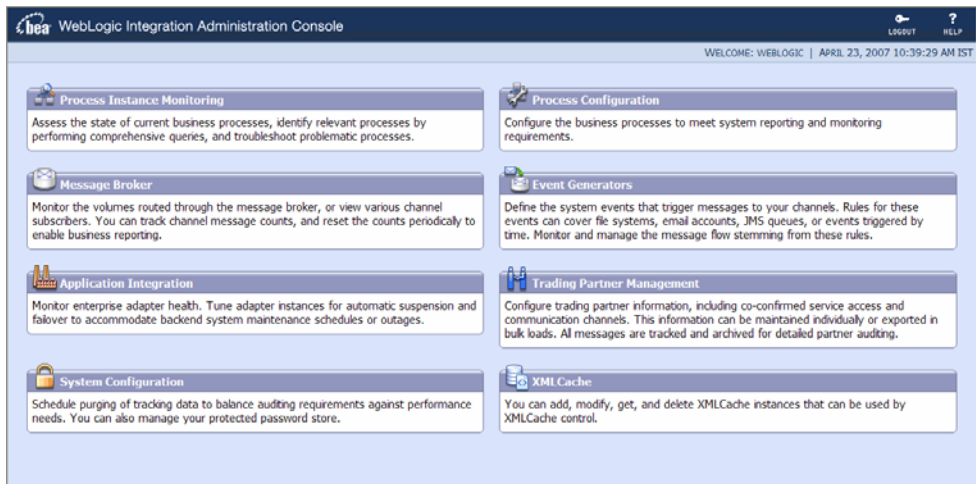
bea WebLogic Integration Administration Console

LOGOUT HELP

WELCOME: WEBLOGIC | APRIL 23, 2007 10:39:29 AM IST

Process Instance Monitoring

Assess the state of current business processes, identify relevant processes by performing comprehensive queries, and troubleshoot problematic processes.

Process Configuration

Configure the business processes to meet system reporting and monitoring requirements.

Message Broker

Monitor the volumes routed through the message broker, or view various channel subscribers. You can track channel message counts, and reset the counts periodically to enable business reporting.

Event Generators

Define the system events that trigger messages to your channels. Rules for these events can cover file systems, email accounts, JMS queues, or events triggered by time. Monitor and manage the message flow stemming from these rules.

Application Integration

Monitor enterprise adapter health. Tune adapter instances for automatic suspension and failover to accommodate backend system maintenance schedules or outages.

Trading Partner Management

Configure trading partner information, including co-confirmed service access and communication channels. This information can be maintained individually or exported in bulk loads. All messages are tracked and archived for detailed partner auditing.

System Configuration

Schedule purging of tracking data to balance auditing requirements against performance needs. You can also manage your protected password store.

XMLCache

You can add, modify, get, and delete XMLCache instances that can be used by XMLCache control.